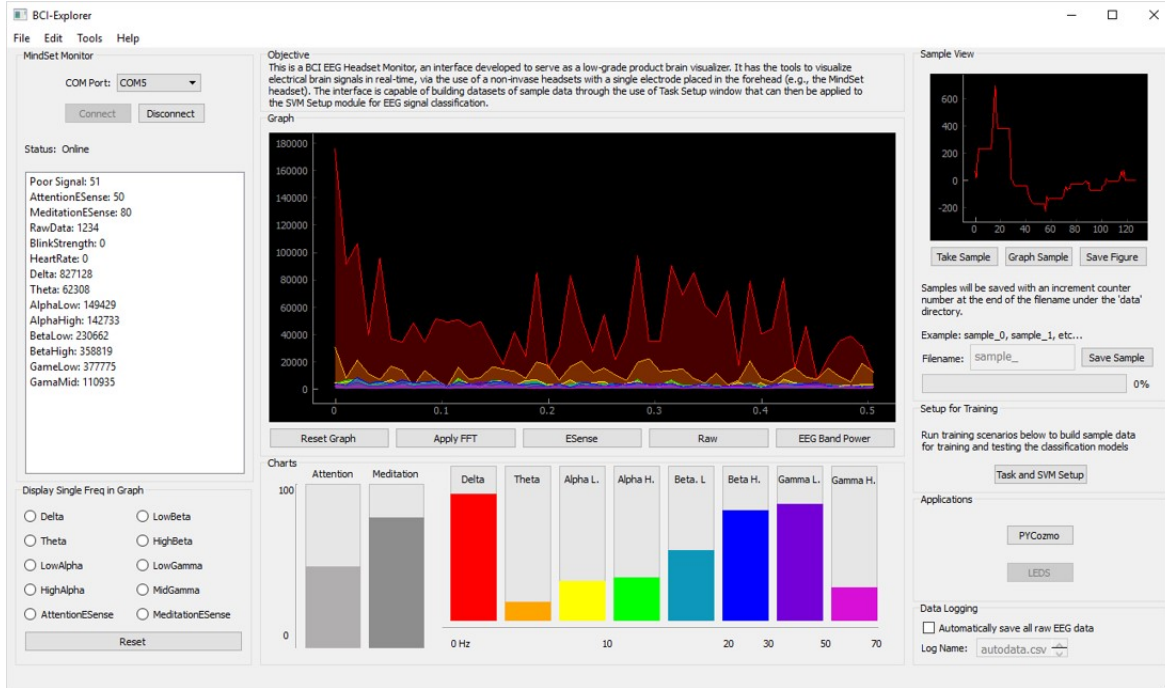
BCI-Explorer

File Edit Tools Help

MindSet Monitor

COM Port: COM5

Connect Disconnect

Status: Online

Poor Signal: 51
AttentionESense: 50
MeditationESense: 80
RawData: 1234
BlinkStrength: 0
HeartRate: 0
Delta: 827128
Theta: 62308
AlphaLow: 149429
AlphaHigh: 142733
BetaLow: 230662
BetaHigh: 358819
GameLow: 377775
GamaMid: 110935

Display Single Freq in Graph

Delta LowBeta
Theta HighBeta
LowAlpha LowGamma
HighAlpha MidGamma
AttentionESense MeditationESense

Reset

Objective
This is a BCI EEG Headset Monitor, an interface developed to serve as a low-grade product brain visualizer. It has the tools to visualize electrical brain signals in real-time, via the use of a non-invase headsets with a single electrode placed in the forehead (e.g., the MindSet headset). The interface is capable of building datasets of sample data through the use of Task Setup window that can then be applied to the SVM Setup module for EEG signal classification.

Graph

180000
160000
140000
120000
100000
80000
60000
40000
20000
0
0 0.1 0.2 0.3 0.4 0.5

Reset Graph Apply FFT ESense Raw EEG Band Power

Charts

Attention Meditation
100
0

Delta Theta Alpha L. Alpha H. Beta. L Beta H. Gamma L. Gamma H.

0 Hz 10 20 30 50 70

Sample View

600
400
200
0
-200
0 20 40 60 80 100 120

Take Sample Graph Sample Save Figure

Samples will be saved with an increment counter number at the end of the filename under the 'data' directory.

Example: sample_0, sample_1, etc...

Filename: sample_ Save Sample

0%

Setup for Training

Run training scenarios below to build sample data for training and testing the classification models

Task and SVM Setup

Applications

PYCozmo

LEDS

Data Logging

Automatically save all raw EEG data

Log Name: autodata.csv